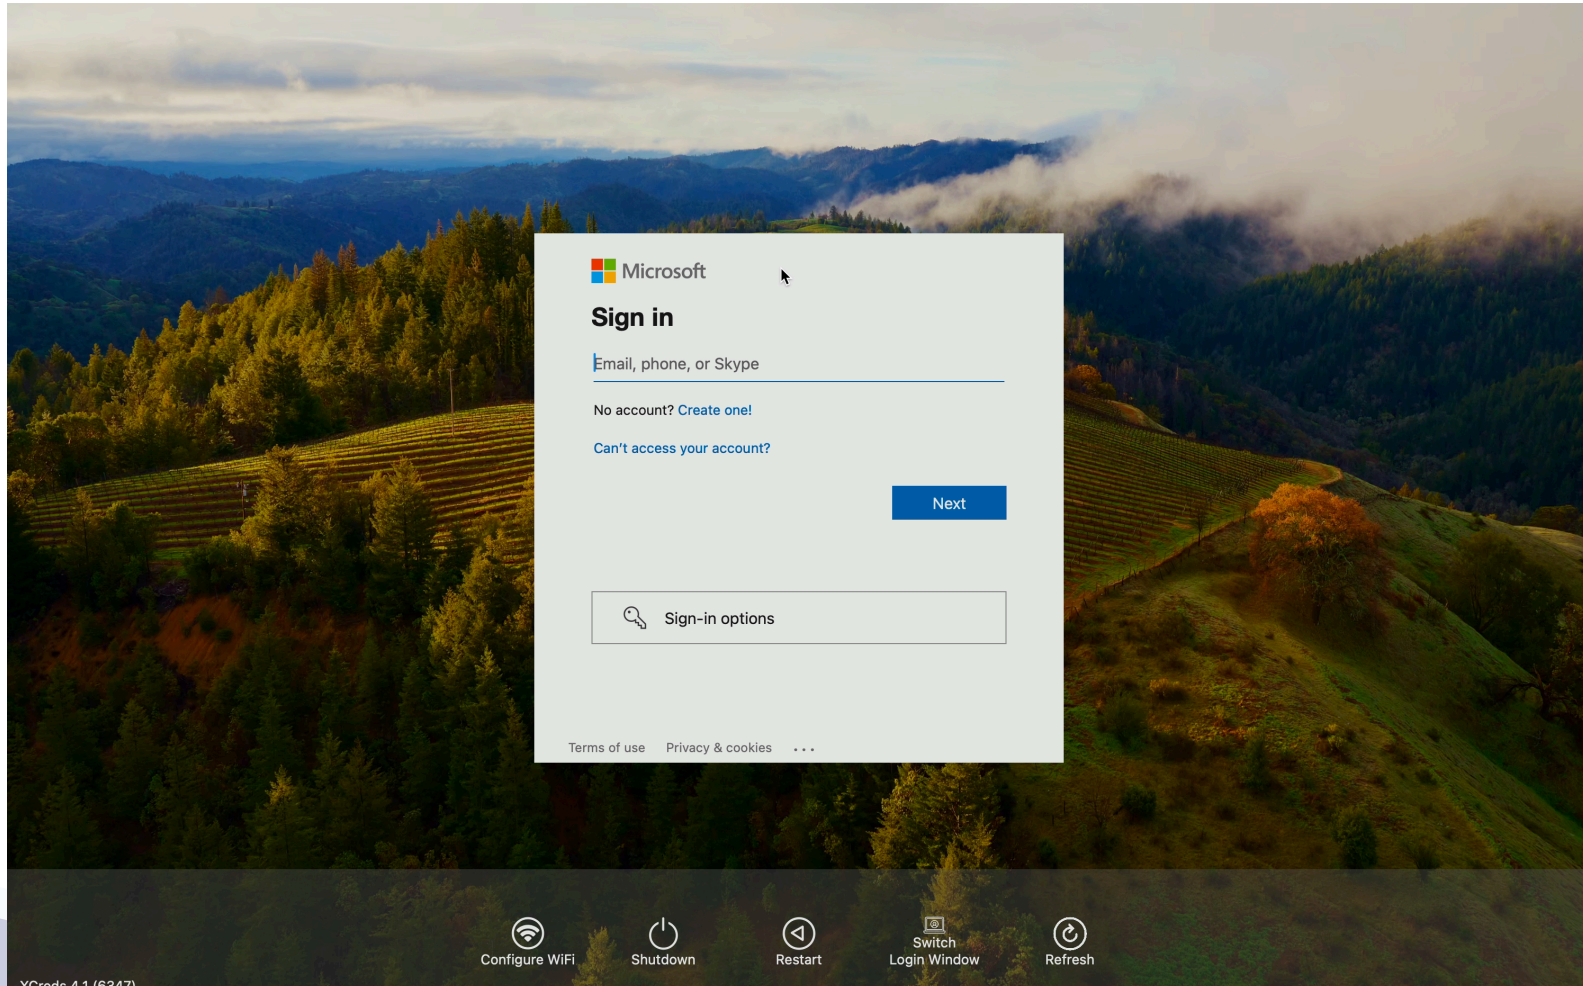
Microsoft

Sign in

Email, phone, or Skype

No account? Create one!

Can't access your account?

Next

Sign-in options

Terms of use Privacy & cookies ...

Configure WiFi Shutdown Restart Switch Login Window Refresh

XCreds 4.1 (6347)